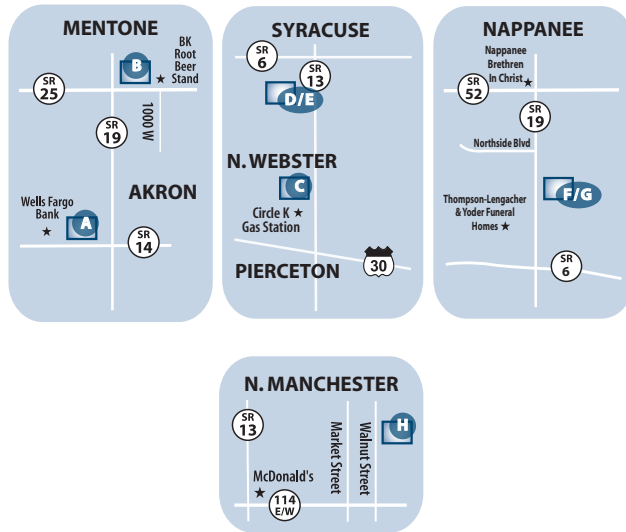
MENTONE

B

BK Root Beer Stand

SR 25

1000 W

SR 19

AKRON

Wells Fargo Bank

A

SR 14

SYRACUSE

SR 6

SR 13

D/E

N. WEBSTER

C

Circle K Gas Station

PIERCETON

30

NAPPANEE

Nappanee Brethren In Christ

SR 52

SR 19

Northside Blvd

Thompson-Lengacher & Yoder Funeral Homes

F/G

SR 6

N. MANCHESTER

SR 13

Market Street

Walnut Street

H

McDonald's

114 E/W